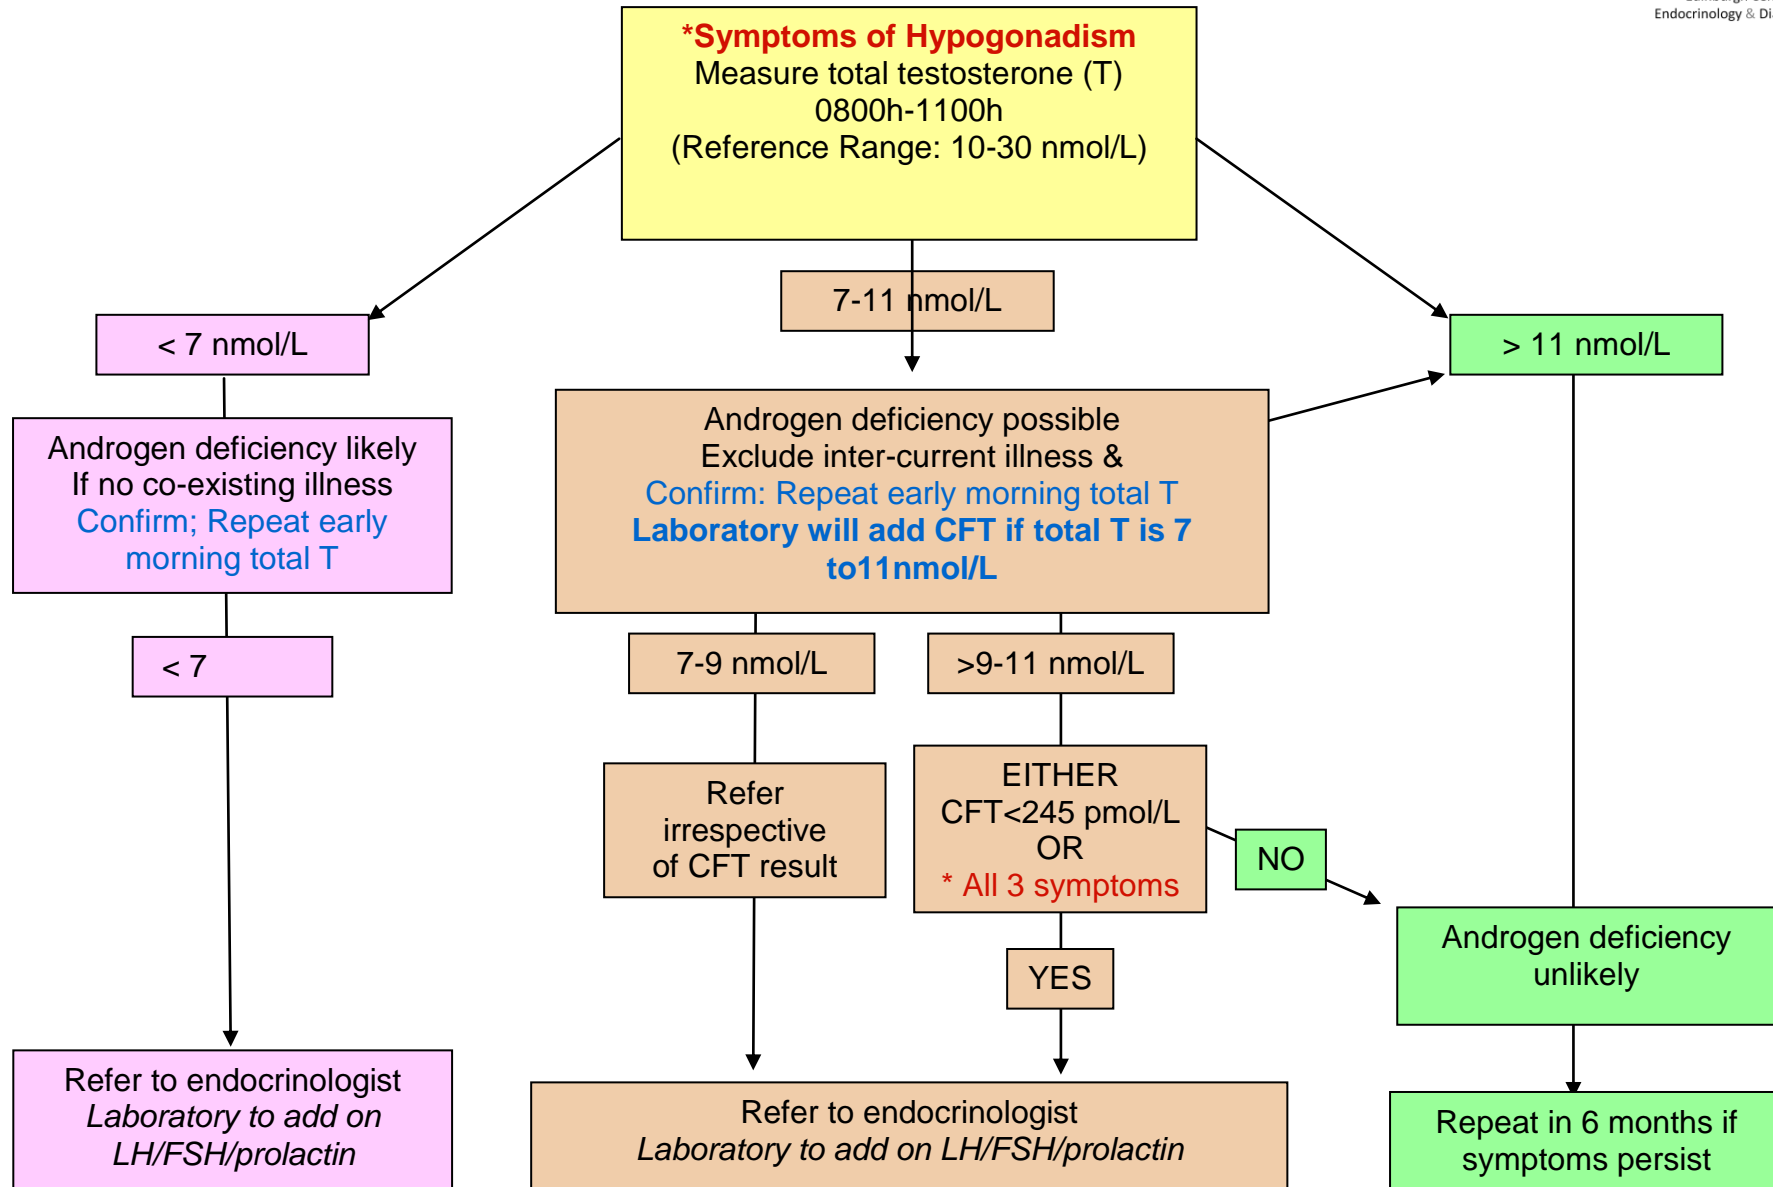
Endocrinology & Di

*Symptoms of Hypogonadism
Measure total testosterone (T)
0800h-1100h
(Reference Range: 10-30 nmol/L)

< 7 nmol/L

7-11 nmol/L

> 11 nmol/L

Androgen deficiency likely
If no co-existing illness
Confirm; Repeat early morning total T

Androgen deficiency possible
Exclude inter-current illness &
Confirm: Repeat early morning total T
Laboratory will add CFT if total T is 7 to11nmol/L

< 7

7-9 nmol/L

>9-11 nmol/L

Refer irrespective of CFT result

EITHER
CFT<245 pmol/L
OR
* All 3 symptoms

NO

Androgen deficiency unlikely

YES

Refer to endocrinologist
*Laboratory to add on LH/FSH/prolactin*

Refer to endocrinologist
*Laboratory to add on LH/FSH/prolactin*

Repeat in 6 months if symptoms persist